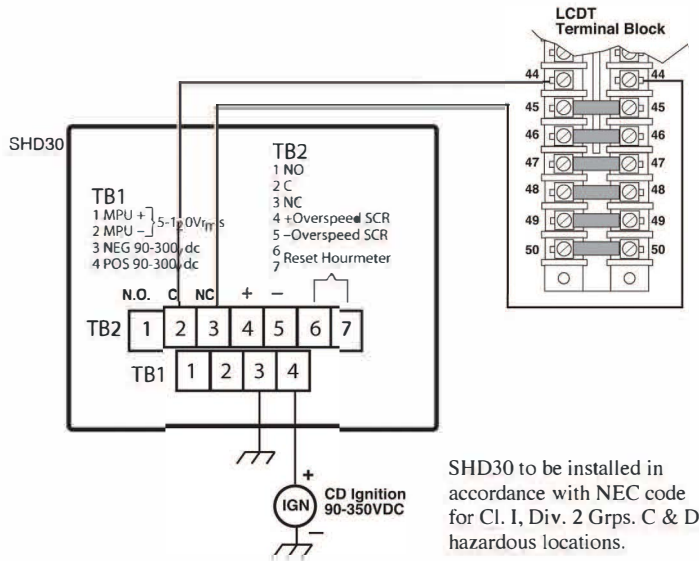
LCDT
Terminal Block

| 44 | 44 |
|---|---|
| 45 | 45 |
| 46 | 46 |
| 47 | 47 |
| 48 | 48 |
| 49 | 49 |
| 50 | 50 |

SHD30

TB1
1 MPU +
2 MPU –
5-120Vrms
3 NEG 90-300 dc
4 POS 90-300 dc

TB2
1 NO
2 C
3 NC
4 +Overspeed SCR
5 –Overspeed SCR
6
7 Reset Hourmeter

N.O. C NC + –

TB2 1 2 3 4 5 6 7

TB1 1 2 3 4

+
IGN
–
CD Ignition
90-350VDC

SHD30 to be installed in accordance with NEC code for Cl. I, Div. 2 Grps. C & D hazardous locations.